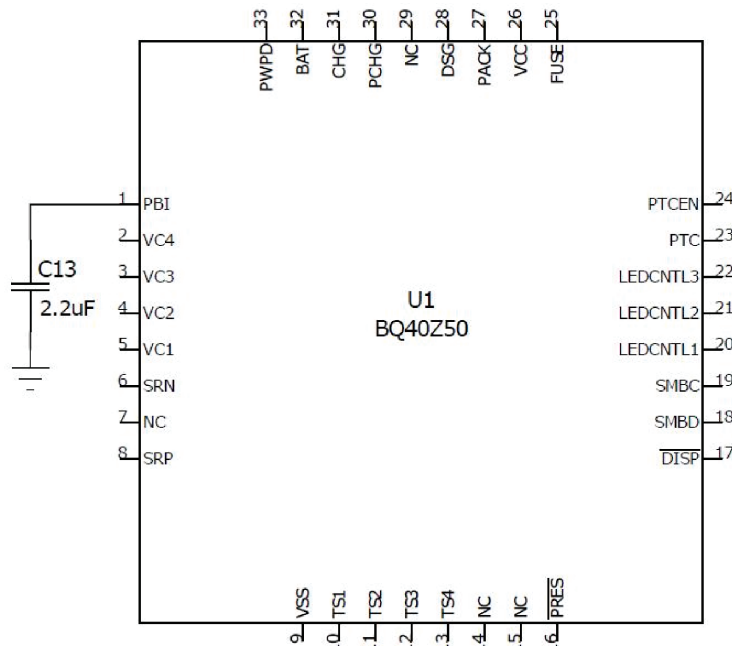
33 PWPD
32 BAT
31 CHG
30 PCHG
29 NC
28 DSG
27 PACK
26 VCC
25 FUSE

C13
2.2uF

1 PBI
2 VC4
3 VC3
4 VC2
5 VC1
6 SRN
7 NC
8 SRP

U1
BQ40Z50

24 PTCEN
23 PTC
22 LEDCNTL3
21 LEDCNTL2
20 LEDCNTL1
19 SMBC
18 SMBD
17 $\overline{DISP}$

9 VSS
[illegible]0 TS1
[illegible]1 TS2
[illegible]2 TS3
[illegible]3 TS4
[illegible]4 NC
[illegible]5 NC
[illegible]6 $\overline{PRES}$